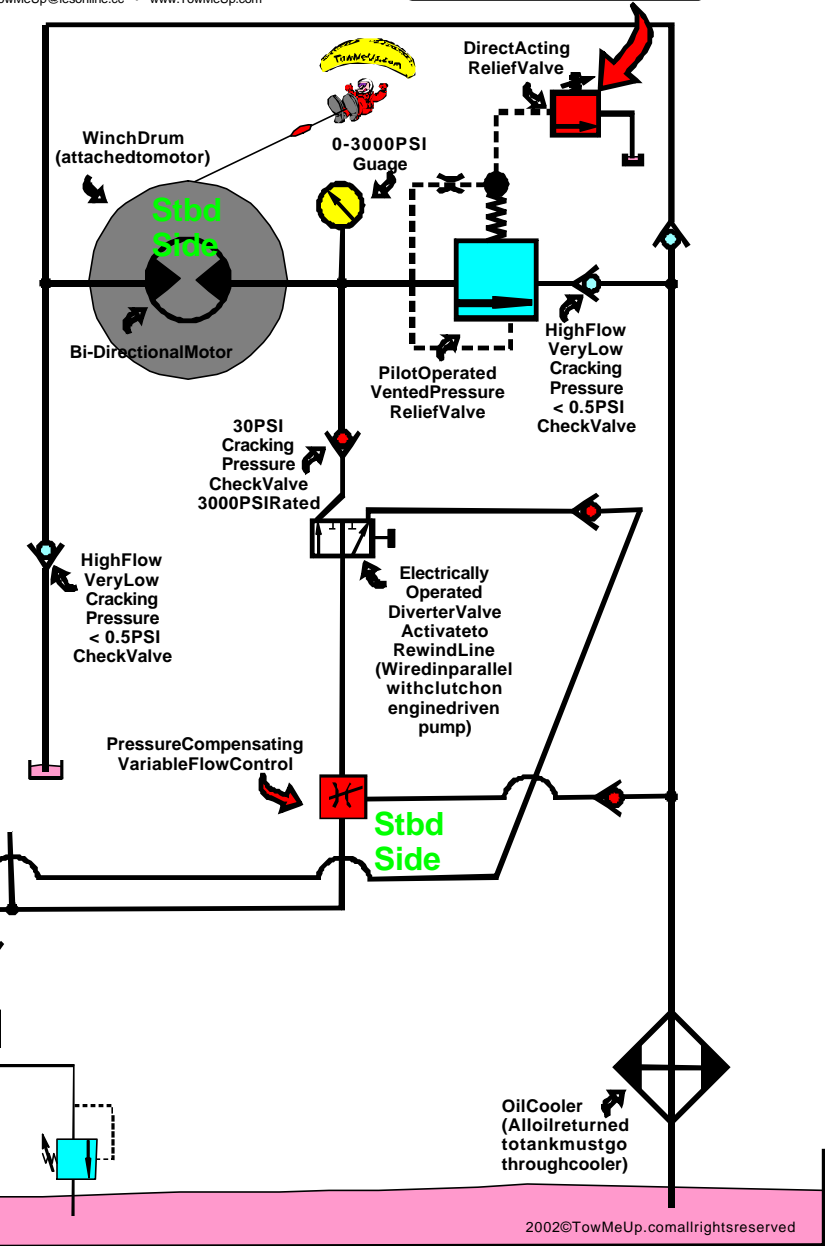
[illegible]owMeUp@tesonline.cc · www.TowMeUp.com

DirectActing ReliefValve

TowMeUp.com

WinchDrum (attachedtomotor)

0-3000PSI Guage

Stbd Side

Bi-DirectionalMotor

PilotOperated VentedPressure ReliefValve

HighFlow VeryLow Cracking Pressure < 0.5PSI CheckValve

30PSI Cracking Pressure CheckValve 3000PSIRated

HighFlow VeryLow Cracking Pressure < 0.5PSI CheckValve

Electrically Operated DiverterValve Activateto RewindLine (Wiredinparallel withclutchon enginedriven pump)

PressureCompensating VariableFlowControl

Stbd Side

OilCooler (Alloilreturned totankmustgo throughcooler)

2002©TowMeUp.comallrightsreserved